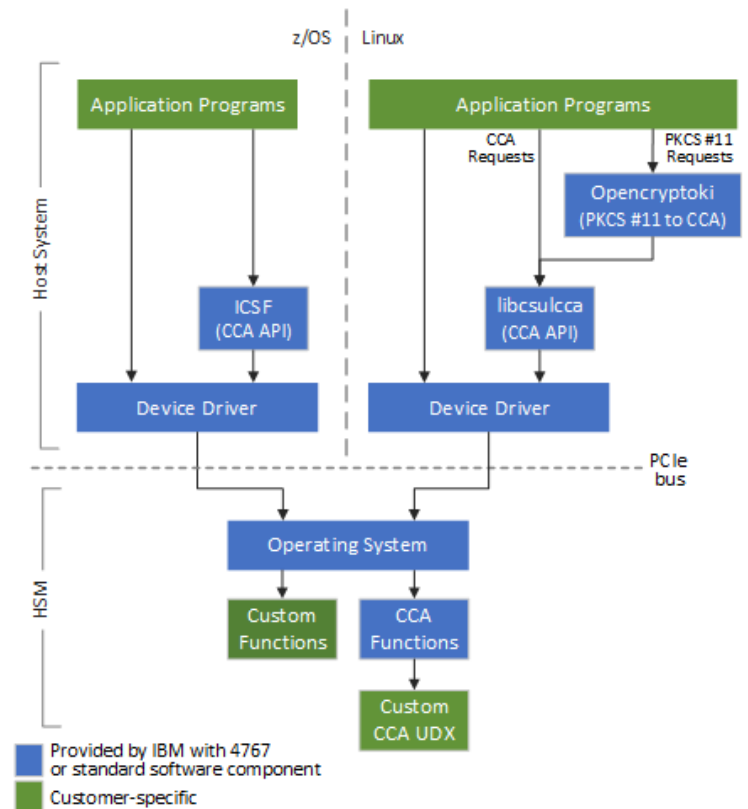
z/OS

Linux

Host System

Application Programs

Application Programs

CCA Requests

PKCS #11 Requests

Opencryptoki (PKCS #11 to CCA)

ICSF (CCA API)

libcsulcca (CCA API)

Device Driver

Device Driver

PCIe bus

HSM

Operating System

Custom Functions

CCA Functions

Custom CCA UDX

Provided by IBM with 4767 or standard software component

Customer-specific